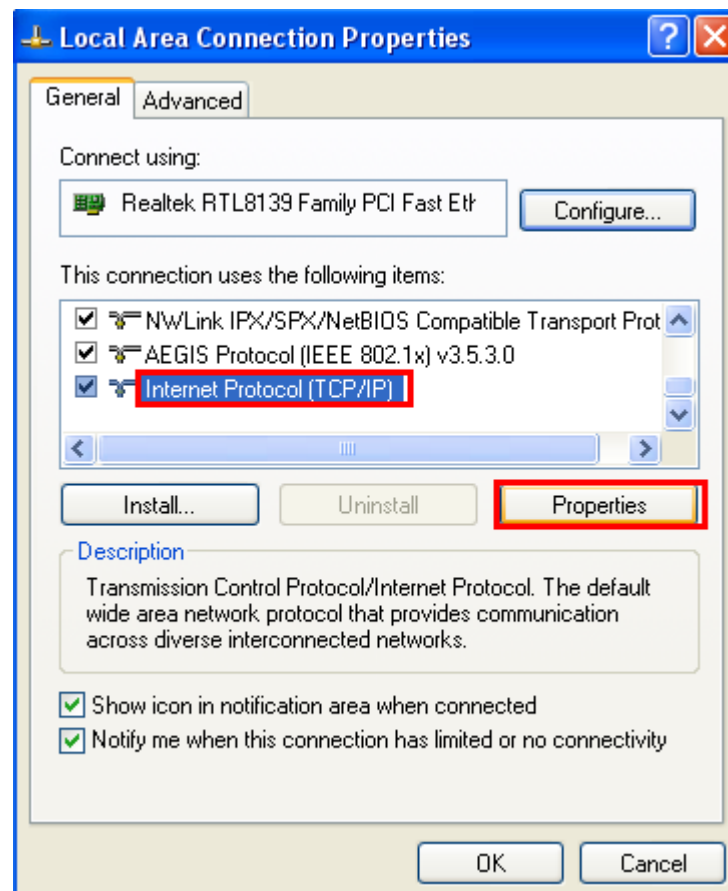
Local Area Connection Properties

General Advanced

Connect using:

Realtek RTL8139 Family PCI Fast Eth

Configure...

This connection uses the following items:

NWLink IPX/SPX/NetBIOS Compatible Transport Prot

AEGIS Protocol (IEEE 802.1x) v3.5.3.0

Internet Protocol (TCP/IP)

Install...

Uninstall

Properties

Description

Transmission Control Protocol/Internet Protocol. The default wide area network protocol that provides communication across diverse interconnected networks.

Show icon in notification area when connected

Notify me when this connection has limited or no connectivity

OK

Cancel